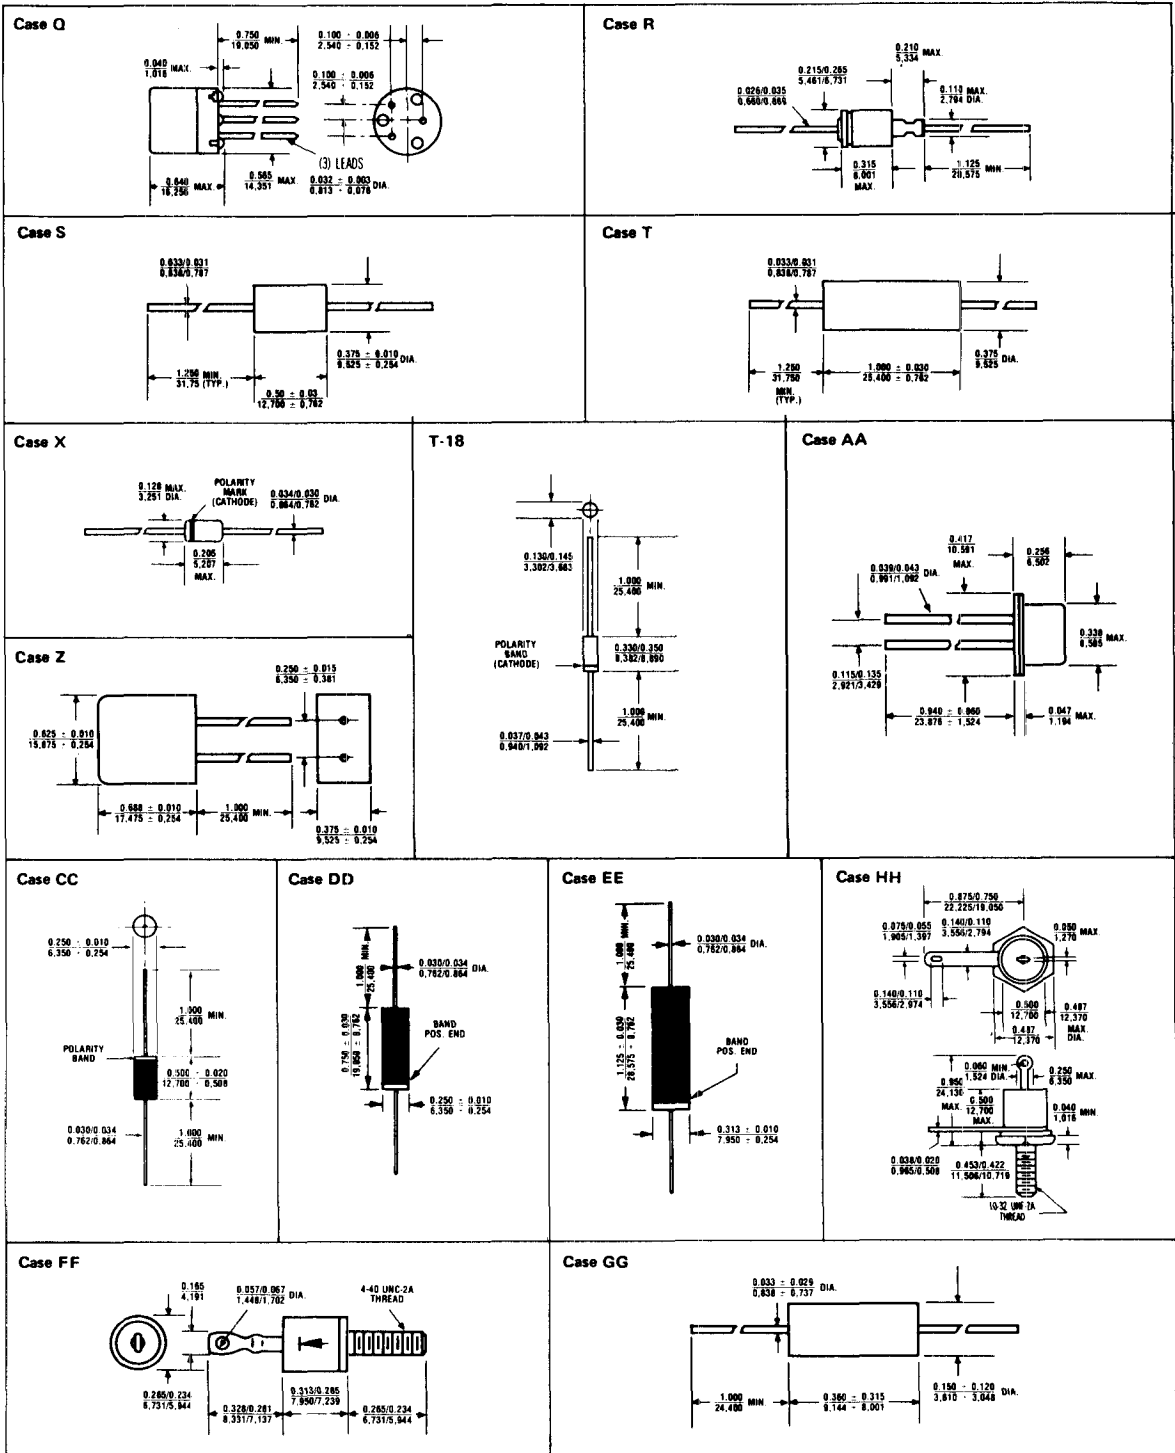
Case Q

$\frac{0.750}{19.050}$ MIN.

$\frac{0.100 \pm 0.006}{2.540 \pm 0.152}$

$\frac{0.040}{1.016}$ MAX.

$\frac{0.100 \pm 0.006}{2.540 \pm 0.152}$

(3) LEADS

$\frac{0.640}{16.256}$ MAX

$\frac{0.565}{14.351}$ MAX

$\frac{0.032 \pm 0.003}{0.813 \pm 0.076}$ DIA.

Case R

$\frac{0.210}{5.334}$ MAX.

$\frac{0.215/0.265}{5.461/6.731}$

$\frac{0.026/0.035}{0.660/0.889}$

$\frac{0.110}{2.794}$ MAX. DIA.

$\frac{0.315}{8.001}$ MAX.

$\frac{1.125}{28.575}$ MIN

Case S

$\frac{0.033/0.031}{0.838/0.787}$

$\frac{1.250}{31.75}$ MIN. (TYP.)

$\frac{0.50 \pm 0.03}{12.700 \pm 0.762}$

$\frac{0.375 \pm 0.010}{9.525 \pm 0.254}$ DIA.

Case T

$\frac{0.033/0.031}{0.838/0.787}$

$\frac{1.250}{31.750}$ MIN. (TYP.)

$\frac{1.000 \pm 0.030}{25.400 \pm 0.762}$

$\frac{0.375}{9.525}$ DIA.

Case X

$\frac{0.128}{3.251}$ MAX. DIA.

POLARITY MARK (CATHODE)

$\frac{0.034/0.030}{0.864/0.762}$ DIA.

$\frac{0.205}{5.207}$ MAX.

Case Z

$\frac{0.250 \pm 0.015}{6.350 \pm 0.381}$

$\frac{0.625 \pm 0.010}{15.875 \pm 0.254}$

$\frac{0.688 \pm 0.010}{17.475 \pm 0.254}$

$\frac{1.000}{25.400}$ MIN.

$\frac{0.375 \pm 0.010}{9.525 \pm 0.254}$

T-18

$\frac{0.130/0.145}{3.302/3.683}$

$\frac{1.000}{25.400}$ MIN.

POLARITY BAND (CATHODE)

$\frac{0.330/0.350}{8.382/8.890}$

$\frac{1.000}{25.400}$ MIN.

$\frac{0.037/0.043}{0.940/1.092}$

Case AA

$\frac{0.417}{10.591}$ MAX

$\frac{0.256}{6.502}$

$\frac{0.039/0.043}{0.991/1.092}$ DIA.

$\frac{0.338}{8.585}$ MAX.

$\frac{0.115/0.135}{2.921/3.429}$

$\frac{0.940 \pm 0.060}{23.876 \pm 1.524}$

$\frac{0.047}{1.194}$ MAX.

Case CC

$\frac{0.250 \pm 0.010}{6.350 \pm 0.254}$

$\frac{1.000}{25.400}$ MIN.

POLARITY BAND

$\frac{0.500 \pm 0.020}{12.700 \pm 0.508}$

$\frac{0.030/0.034}{0.762/0.864}$

$\frac{1.000}{25.400}$ MIN.

Case DD

$\frac{1.000}{25.400}$ MIN.

$\frac{0.030/0.034}{0.762/0.864}$ DIA.

BAND POS. END

$\frac{0.750 \pm 0.030}{19.050 \pm 0.762}$

$\frac{0.250 \pm 0.010}{6.350 \pm 0.254}$

Case EE

$\frac{1.000}{25.400}$ MIN.

$\frac{0.030/0.034}{0.762/0.864}$ DIA.

BAND POS. END

$\frac{1.125 \pm 0.030}{28.575 \pm 0.762}$

$\frac{0.313 \pm 0.010}{7.950 \pm 0.254}$

Case HH

$\frac{0.875/0.750}{22.225/19.050}$

$\frac{0.075/0.055}{1.905/1.397}$

$\frac{0.140/0.110}{3.556/2.794}$

$\frac{0.050}{1.270}$ MAX

$\frac{0.140/0.110}{3.556/2.974}$

$\frac{0.500}{12.700}$

$\frac{0.487}{12.370}$ MAX. DIA.

$\frac{0.487}{12.370}$

$\frac{0.060}{1.524}$ MIN. DIA.

$\frac{0.250}{6.350}$ MAX.

$\frac{0.950}{24.130}$ MAX.

$\frac{0.500}{12.700}$ MAX

$\frac{0.040}{1.016}$ MIN

$\frac{0.038/0.020}{0.965/0.508}$

$\frac{0.453/0.422}{11.506/10.719}$

10-32 UNF-2A THREAD

Case FF

$\frac{0.165}{4.191}$

$\frac{0.057/0.067}{1.448/1.702}$ DIA.

4-40 UNC-2A THREAD

$\frac{0.265/0.234}{6.731/5.944}$

$\frac{0.328/0.281}{8.331/7.137}$

$\frac{0.313/0.285}{7.950/7.239}$

$\frac{0.265/0.234}{6.731/5.944}$

Case GG

$\frac{0.033 \pm 0.029}{0.838 \pm 0.737}$ DIA.

$\frac{1.000}{24.400}$ MIN

$\frac{0.360 \pm 0.315}{9.144 \pm 8.001}$

$\frac{0.150 \pm 0.120}{3.810 \pm 3.048}$ DIA.